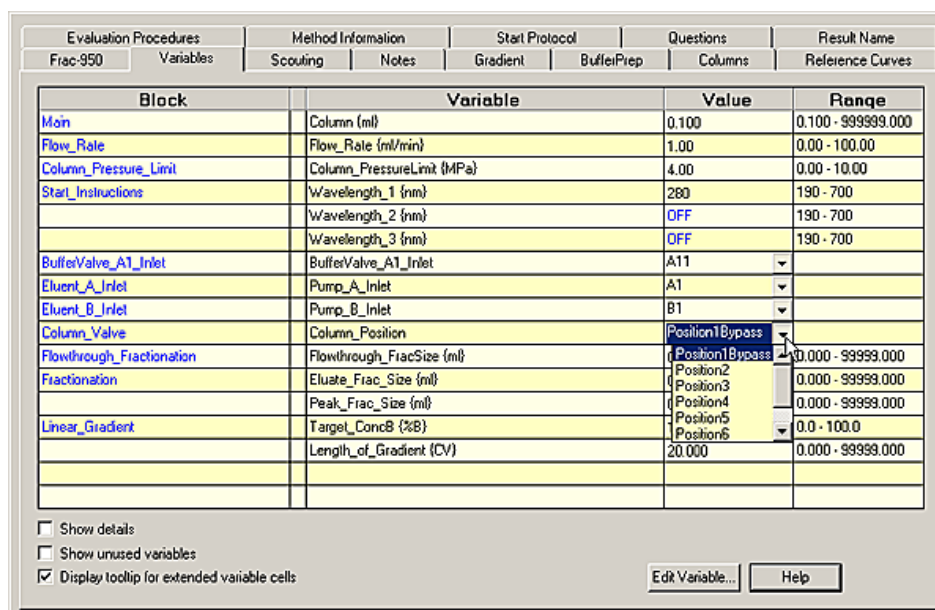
Evaluation Procedures | Method Information | Start Protocol | Questions | Result Name
Frac-950 | Variables | Scouting | Notes | Gradient | BufferPrep | Columns | Reference Curves

| Block | | Variable | Value | Range |
|---|---|---|---|---|
| Main | | Column (ml) | 0.100 | 0.100 - 999999.000 |
| Flow_Rate | | Flow_Rate (ml/min) | 1.00 | 0.00 - 100.00 |
| Column_Pressure_Limit | | Column_PressureLimit (MPa) | 4.00 | 0.00 - 10.00 |
| Start_Instructions | | Wavelength_1 (nm) | 280 | 190 - 700 |
| | | Wavelength_2 (nm) | OFF | 190 - 700 |
| | | Wavelength_3 (nm) | OFF | 190 - 700 |
| BufferValve_A1_Inlet | | BufferValve_A1_Inlet | A11 | |
| Eluent_A_Inlet | | Pump_A_Inlet | A1 | |
| Eluent_B_Inlet | | Pump_B_Inlet | B1 | |
| Column_Valve | | Column_Position | Position1Bypass | |
| Flowthrough_Fractionation | | Flowthrough_FracSize (ml) | Position1Bypass | 0.000 - 99999.000 |
| Fractionation | | Eluate_Frac_Size (ml) | Position2 | 0.000 - 99999.000 |
| | | Peak_Frac_Size (ml) | Position3 Position4 | 0.000 - 99999.000 |
| Linear_Gradient | | Target_ConcB (%B) | Position5 Position6 | 0.0 - 100.0 |
| | | Length_of_Gradient (CV) | 20.000 | 0.000 - 99999.000 |
| | | | | |
| | | | | |

Show details
Show unused variables
Display tooltip for extended variable cells

Edit Variable... | Help